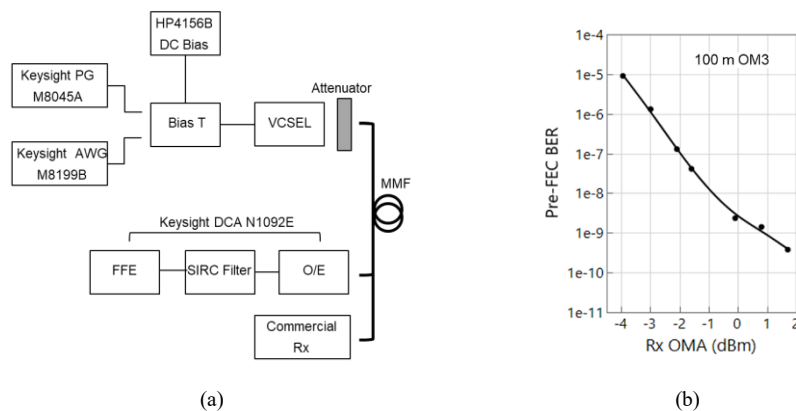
HP4156B
DC Bias

Keysight PG
M8045A

Bias T

VCSEL

Attenuator

Keysight AWG
M8199B

MMF

Keysight DCA N1092E

FFE

SIRC Filter

O/E

Commercial
Rx

(a)

1e-4
1e-5
1e-6
1e-7
1e-8
1e-9
1e-10
1e-11

100 m OM3

Pre-FEC BER

-4 -3 -2 -1 0 1 2

Rx OMA (dBm)

(b)